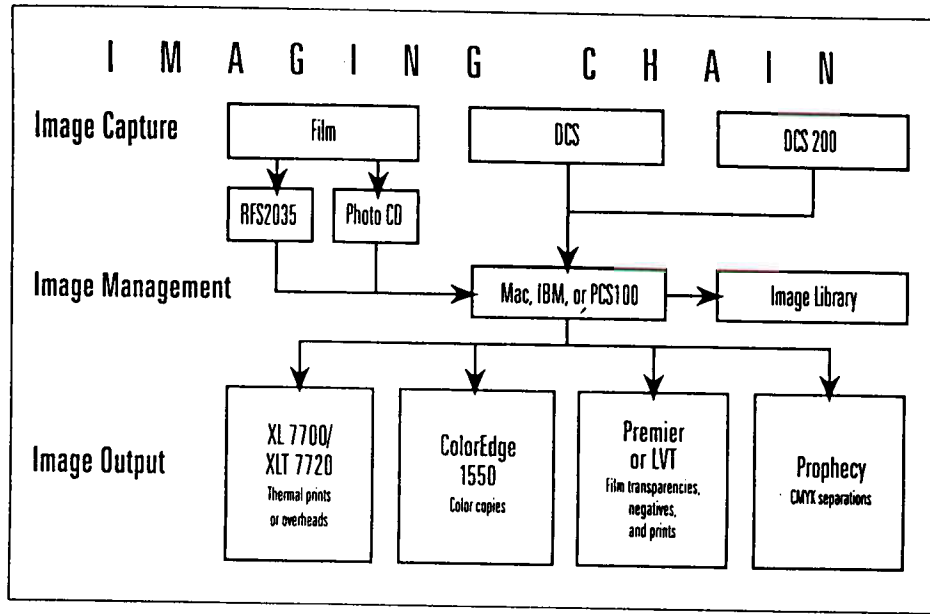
I M A G I N G C H A I N

Image Capture

Film

DCS

DCS 200

RFS2035

Photo CD

Image Management

Mac, IBM, or PCS100

Image Library

Image Output

XL 7700/ XLT 7720
Thermal prints or overheads

ColorEdge 1550
Color copies

Premier or LVT
Film transparencies, negatives, and prints

Prophecy
CMYK separations